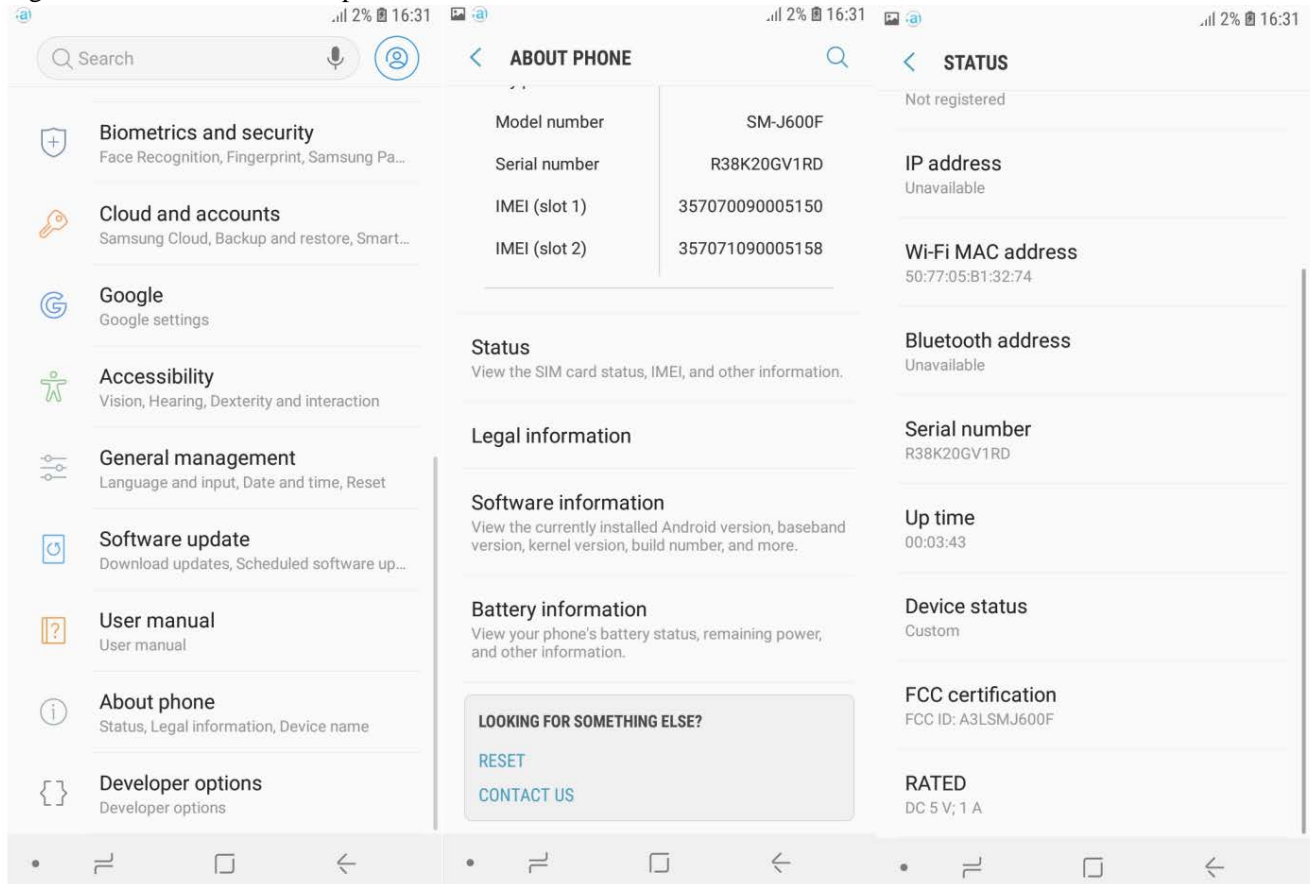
2% 16:31

Search

Biometrics and security
Face Recognition, Fingerprint, Samsung Pa...

Cloud and accounts
Samsung Cloud, Backup and restore, Smart...

Google
Google settings

Accessibility
Vision, Hearing, Dexterity and interaction

General management
Language and input, Date and time, Reset

Software update
Download updates, Scheduled software up...

User manual
User manual

About phone
Status, Legal information, Device name

Developer options
Developer options

2% 16:31

ABOUT PHONE

| Model number | SM-J600F |
|---|---|
| Serial number | R38K20GV1RD |
| IMEI (slot 1) | 357070090005150 |
| IMEI (slot 2) | 357071090005158 |

Status
View the SIM card status, IMEI, and other information.

Legal information

Software information
View the currently installed Android version, baseband version, kernel version, build number, and more.

Battery information
View your phone's battery status, remaining power, and other information.

LOOKING FOR SOMETHING ELSE?
RESET
CONTACT US

2% 16:31

STATUS

Not registered

IP address
Unavailable

Wi-Fi MAC address
50:77:05:B1:32:74

Bluetooth address
Unavailable

Serial number
R38K20GV1RD

Up time
00:03:43

Device status
Custom

FCC certification
FCC ID: A3LSMJ600F

RATED
DC 5 V; 1 A